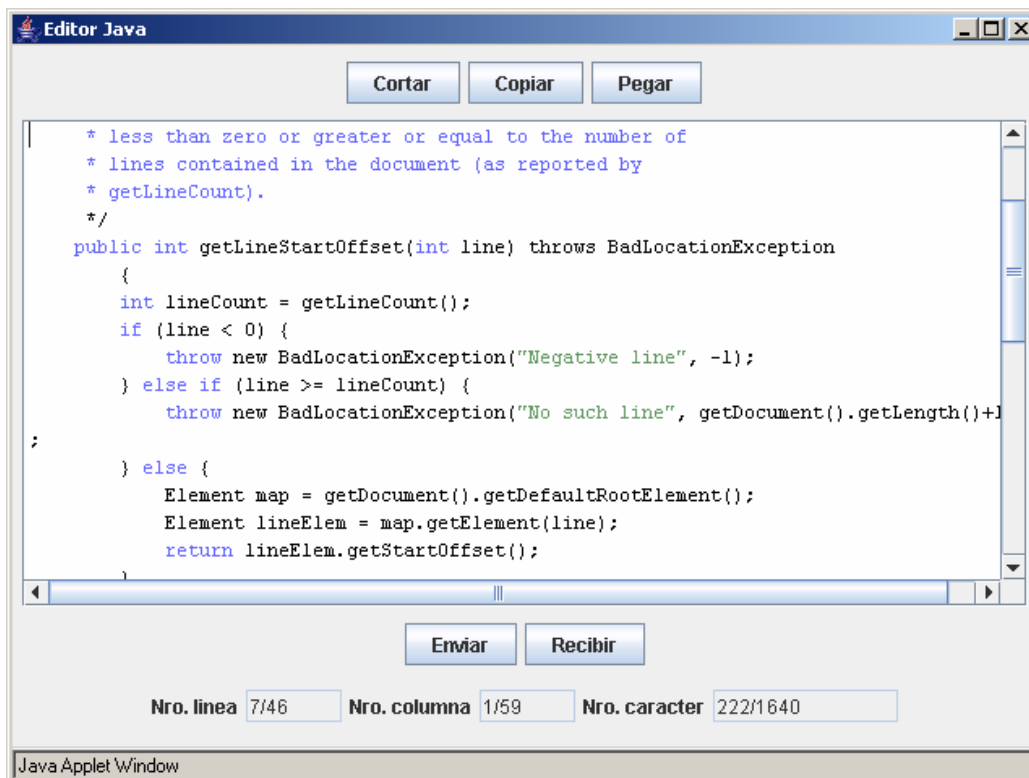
Editor Java

Cortar Copiar Pegar

* less than zero or greater or equal to the number of
* lines contained in the document (as reported by
* getLineCount).
*/
public int getLineStartOffset(int line) throws BadLocationException
{
int lineCount = getLineCount();
if (line < 0) {
throw new BadLocationException("Negative line", -1);
} else if (line >= lineCount) {
throw new BadLocationException("No such line", getDocument().getLength()+1
;
} else {
Element map = getDocument().getDefaultRootElement();
Element lineElem = map.getElement(line);
return lineElem.getStartOffset();

Enviar Recibir

Nro. linea 7/46 Nro. columna 1/59 Nro. caracter 222/1640

Java Applet Window